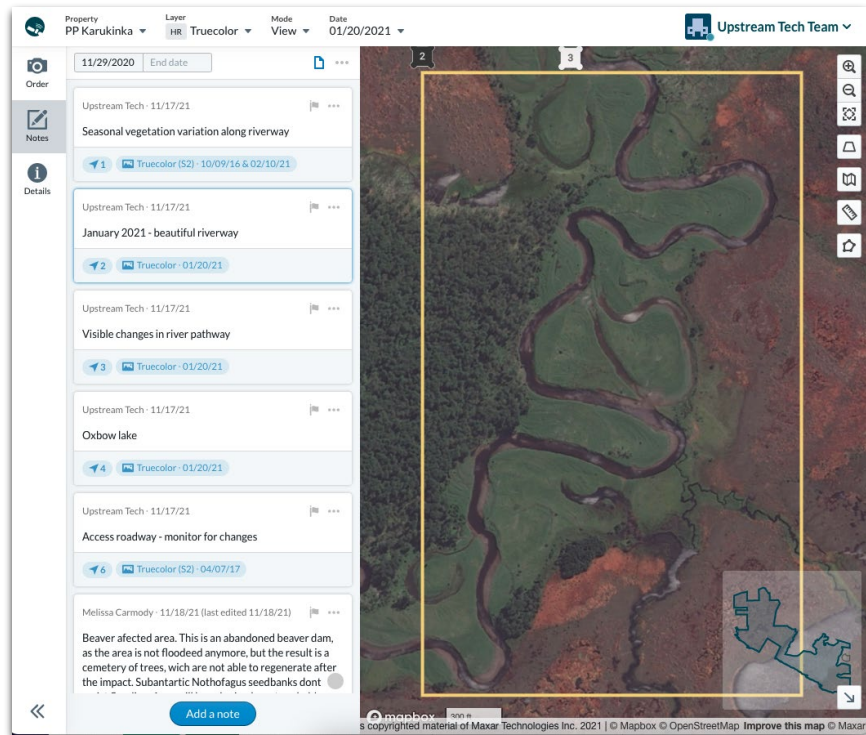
Property
PP Karukinka

Layer
HR Truecolor

Mode
View

Date
01/20/2021

Upstream Tech Team

Order

Notes

Details

11/29/2020 End date

Upstream Tech · 11/17/21
Seasonal vegetation variation along riverway
1 Truecolor (S2) · 10/09/16 & 02/10/21

Upstream Tech · 11/17/21
January 2021 - beautiful riverway
2 Truecolor · 01/20/21

Upstream Tech · 11/17/21
Visible changes in river pathway
3 Truecolor · 01/20/21

Upstream Tech · 11/17/21
Oxbow lake
4 Truecolor · 01/20/21

Upstream Tech · 11/17/21
Access roadway - monitor for changes
6 Truecolor (S2) · 04/07/17

Melissa Carmody · 11/18/21 (last edited 11/18/21)
Beaver afected area. This is an abandoned beaver dam, as the area is not floodeed anymore, but the result is a cemetery of trees, wich are not able to regenerate after the impact. Subantartic Nothofagus seedbanks dont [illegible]

Add a note

2

3

mapbox

300 ft

s copyrighted material of Maxar Technologies Inc. 2021 | © Mapbox © OpenStreetMap Improve this map © Maxar